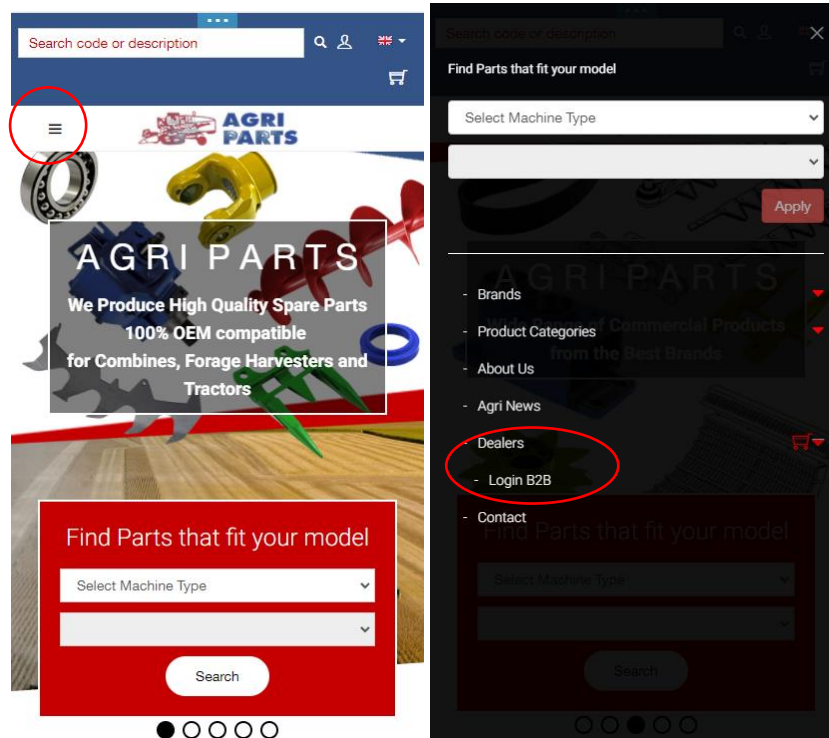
Search code or description

AGRI PARTS

AGRI PARTS
We Produce High Quality Spare Parts
100% OEM compatible
for Combines, Forage Harvesters and Tractors

Find Parts that fit your model
Select Machine Type
Search

Search code or description

Find Parts that fit your model
Select Machine Type
Apply

- Brands
- Product Categories
- About Us
- Agri News
- Dealers
- Login B2B
- Contact

AGRI PARTS
Wide Range of Commercial Products from the Best Brands

Find Parts that fit your model
Select Machine Type
Search